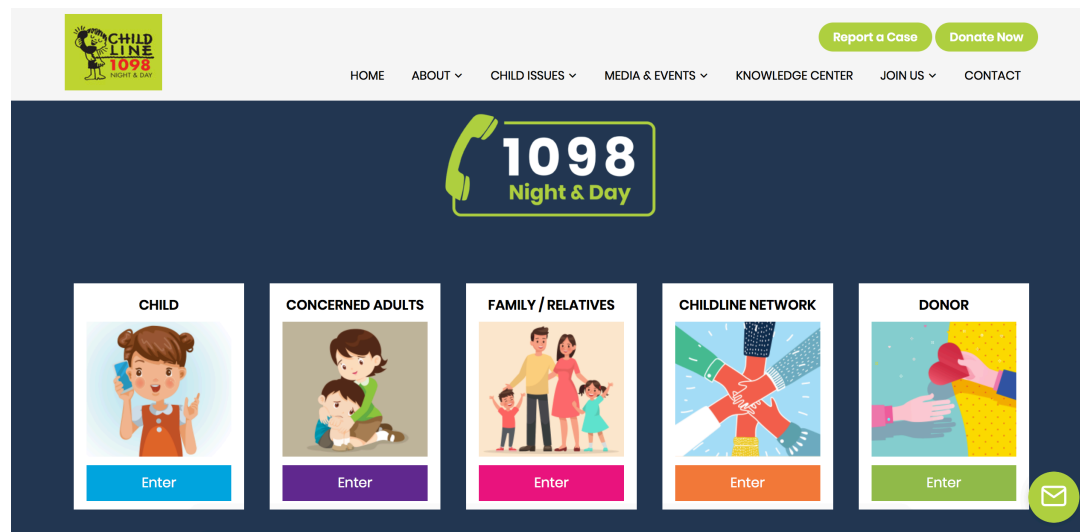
CHILD LINE 1098 NIGHT & DAY

Report a Case Donate Now

HOME ABOUT CHILD ISSUES MEDIA & EVENTS KNOWLEDGE CENTER JOIN US CONTACT

1098 Night & Day

CHILD
Enter

CONCERNED ADULTS
Enter

FAMILY / RELATIVES
Enter

CHILDLINE NETWORK
Enter

DONOR
Enter